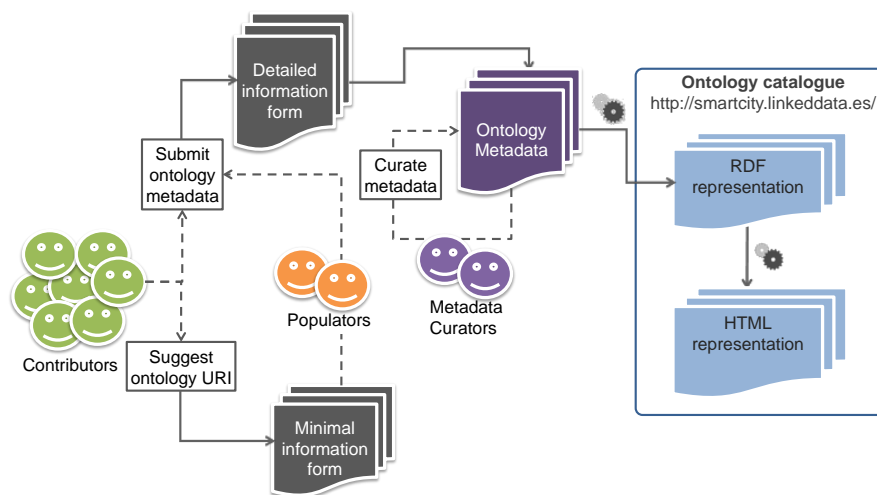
Detailed information form

Ontology Metadata

Ontology catalogue
http://smartcity.linkeddata.es/

Submit ontology metadata

Curate metadata

RDF representation

Populators

Metadata Curators

Contributors

Suggest ontology URI

HTML representation

Minimal information form